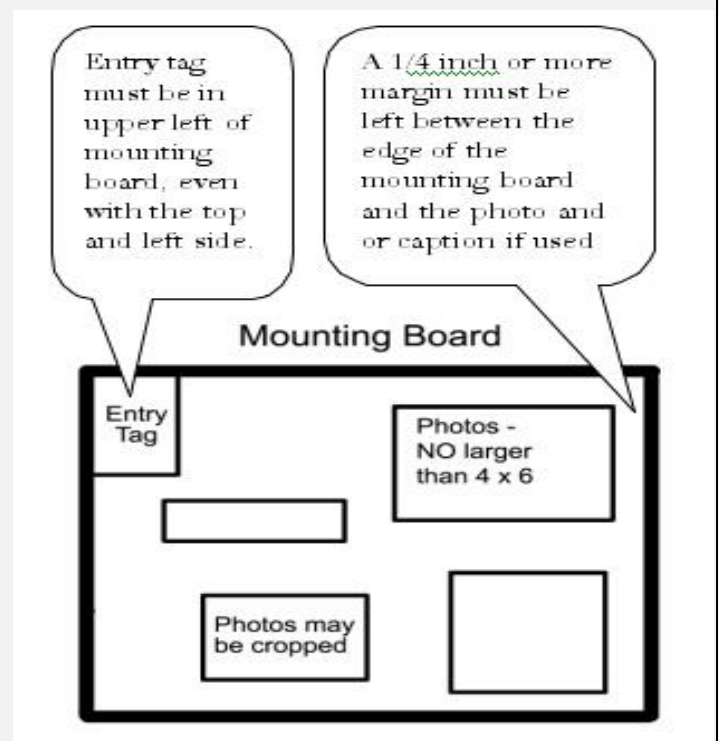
Entry tag must be in upper left of mounting board, even with the top and left side.

A 1/4 inch or more margin must be left between the edge of the mounting board and the photo and or caption if used

Mounting Board

Entry Tag

Photos - NO larger than 4 x 6

Photos may be cropped